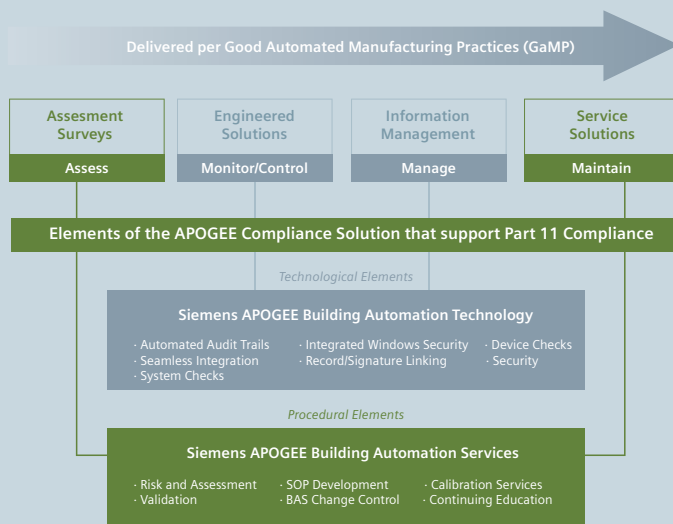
Delivered per Good Automated Manufacturing Practices (GaMP)

Assesment Surveys

Assess

Engineered Solutions

Monitor/Control

Information Management

Manage

Service Solutions

Maintain

Elements of the APOGEE Compliance Solution that support Part 11 Compliance

Technological Elements

Siemens APOGEE Building Automation Technology

· Automated Audit Trails
· Seamless Integration
· System Checks
· Integrated Windows Security
· Record/Signature Linking
· Device Checks
· Security

Procedural Elements

Siemens APOGEE Building Automation Services

· Risk and Assessment
· Validation
· SOP Development
· BAS Change Control
· Calibration Services
· Continuing Education